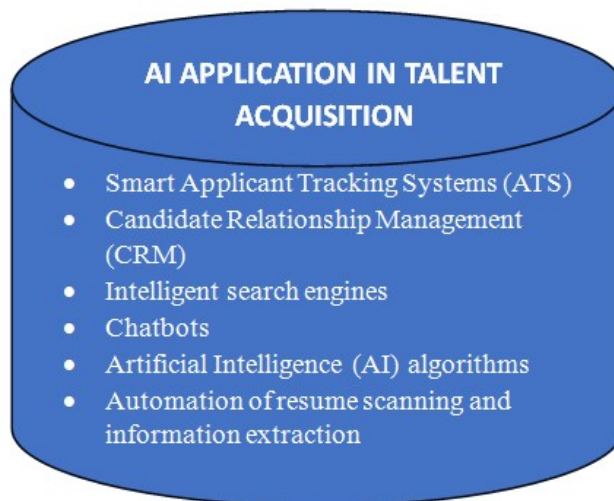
AI APPLICATION IN TALENT ACQUISITION

- Smart Applicant Tracking Systems (ATS)
- Candidate Relationship Management (CRM)
- Intelligent search engines
- Chatbots
- Artificial Intelligence (AI) algorithms
- Automation of resume scanning and information extraction